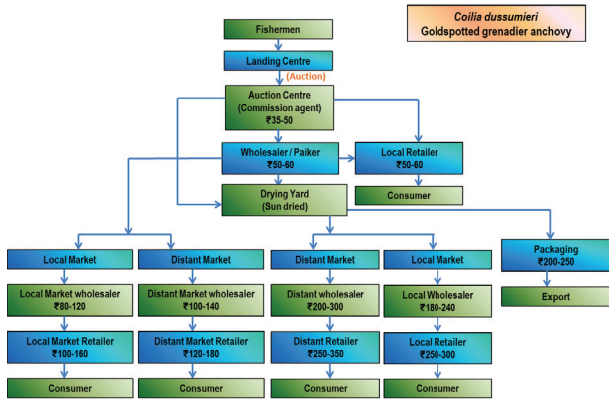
Coilia dussumieri
Goldspotted grenadier anchovy

Fishermen

Landing Centre

(Auction)

Auction Centre
(Commission agent)
₹35-50

Wholesaler / Paiker
₹50-60

Local Retailer
₹50-60

Consumer

Drying Yard
(Sun dried)

Local Market

Distant Market

Distant Market

Local Market

Packaging
₹200-250

Local Market wholesaler
₹80-120

Distant Market wholesaler
₹100-140

Distant wholesaler
₹200-300

Local Wholesaler
₹180-240

Export

Local Market Retailer
₹100-160

Distant Market Retailer
₹120-180

Distant Retailer
₹250-350

Local Retailer
₹250-300

Consumer

Consumer

Consumer

Consumer